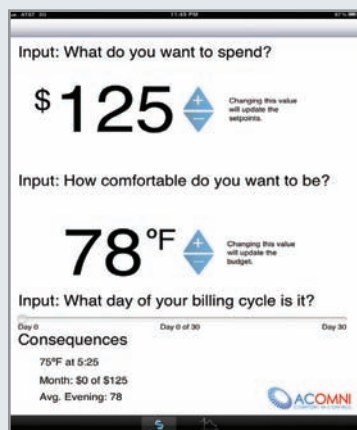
AT&T 3G 11:45 PM 81%

Input: What do you want to spend?

$125

Changing this value will update the setpoints.

Input: How comfortable do you want to be?

78°F

Changing this value will update the budget.

Input: What day of your billing cycle is it?

Day 0 Day 0 of 30 Day 30

Consequences

75°F at 5:25

Month: $0 of $125

Avg. Evening: 78

ACOMNI
COMFORT IN CONTROL